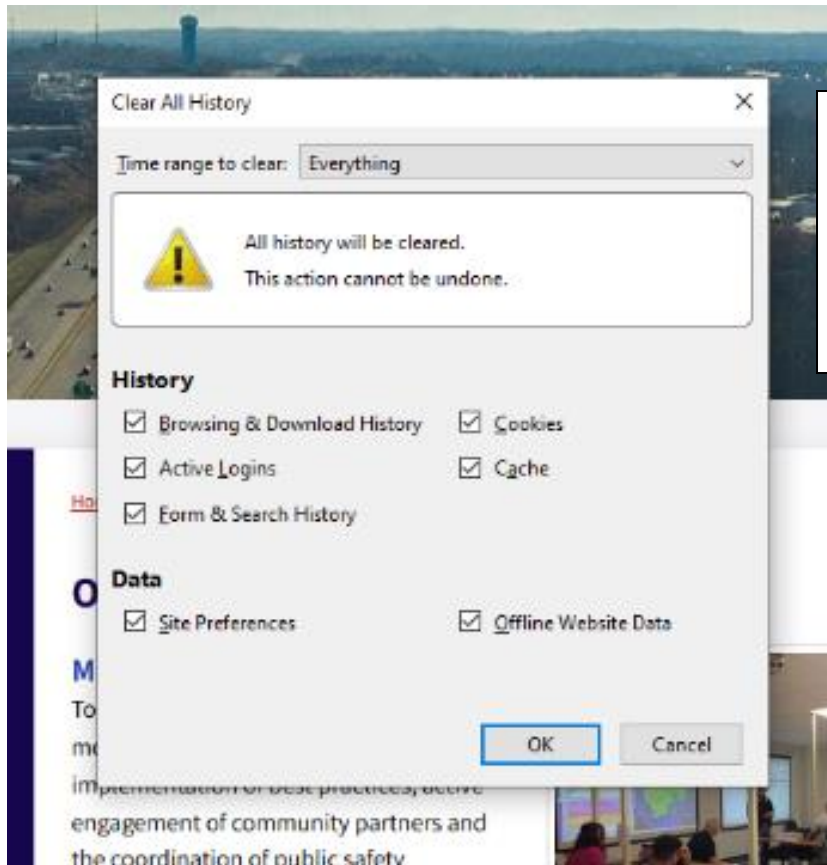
Clear All History

×

Time range to clear: Everything

All history will be cleared.
This action cannot be undone.

History

☑ Browsing & Download History ☑ Cookies
☑ Active Logins ☑ Cache
☑ Form & Search History

Data

☑ Site Preferences ☑ Offline Website Data

OK Cancel

Ho

O

M

To

me

implementation of best practices, active engagement of community partners and the coordination of public safety